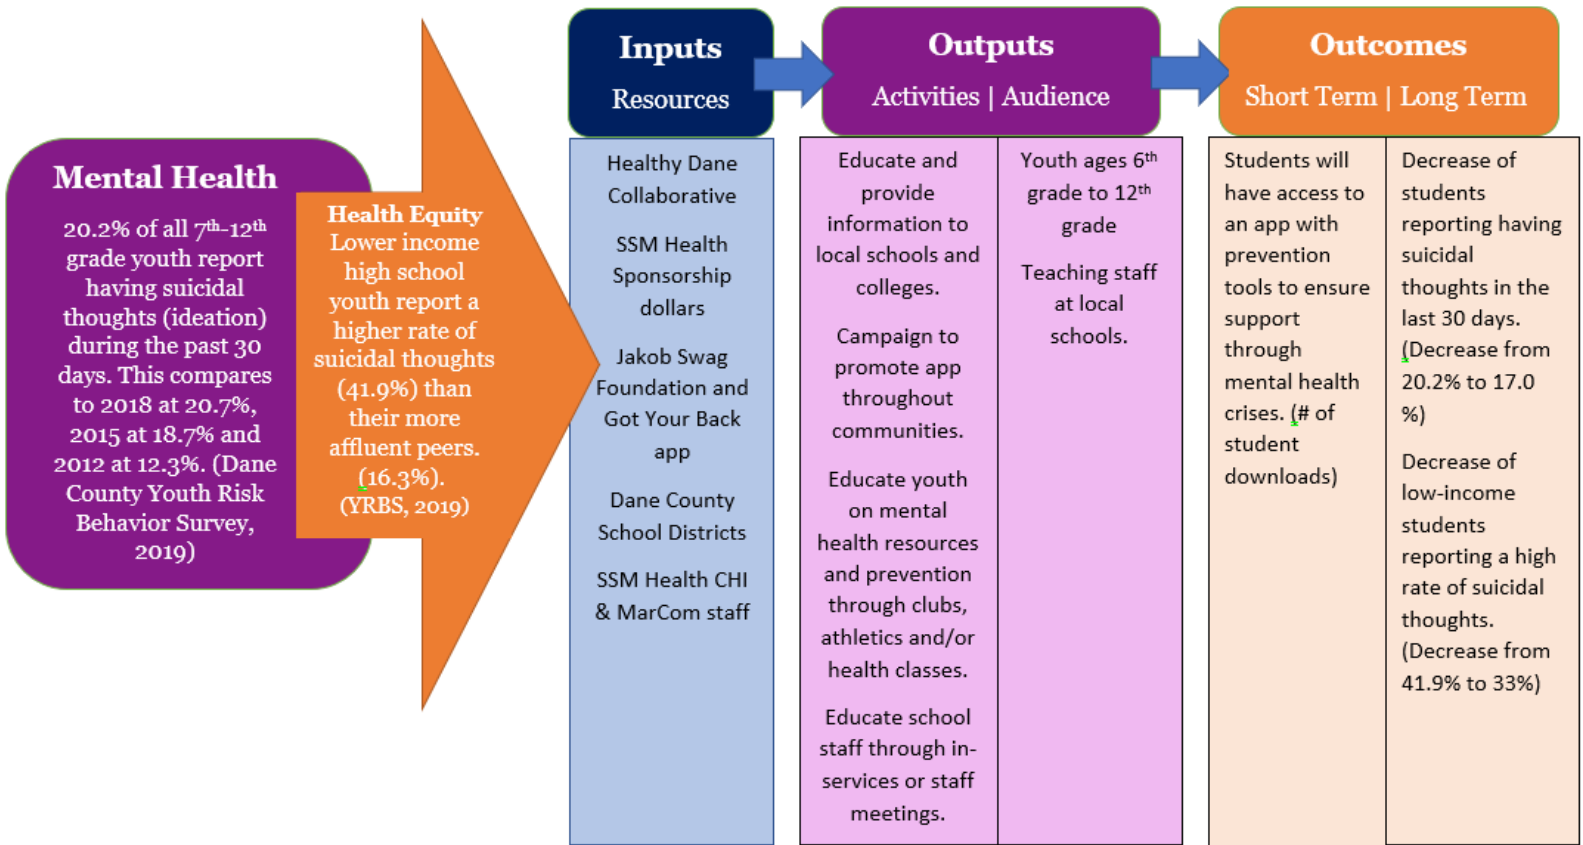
Mental Health

20.2% of all 7$^{th}$-12$^{th}$ grade youth report having suicidal thoughts (ideation) during the past 30 days. This compares to 2018 at 20.7%, 2015 at 18.7% and 2012 at 12.3%. (Dane County Youth Risk Behavior Survey, 2019)

Health Equity
Lower income high school youth report a higher rate of suicidal thoughts (41.9%) than their more affluent peers. (16.3%). (YRBS, 2019)

Inputs
Resources

Healthy Dane Collaborative

SSM Health Sponsorship dollars

Jakob Swag Foundation and Got Your Back app

Dane County School Districts

SSM Health CHI & MarCom staff

Outputs
Activities | Audience

Educate and provide information to local schools and colleges.

Campaign to promote app throughout communities.

Educate youth on mental health resources and prevention through clubs, athletics and/or health classes.

Educate school staff through in-services or staff meetings.

Youth ages 6$^{th}$ grade to 12$^{th}$ grade

Teaching staff at local schools.

Outcomes
Short Term | Long Term

Students will have access to an app with prevention tools to ensure support through mental health crises. (# of student downloads)

Decrease of students reporting having suicidal thoughts in the last 30 days. (Decrease from 20.2% to 17.0 %)

Decrease of low-income students reporting a high rate of suicidal thoughts. (Decrease from 41.9% to 33%)